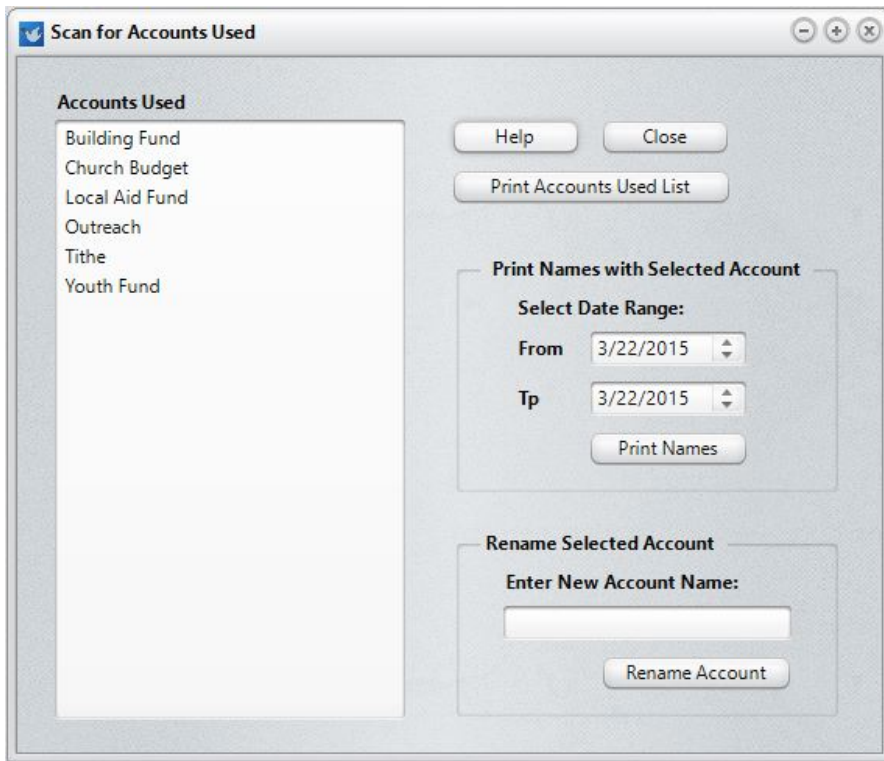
Scan for Accounts Used

Accounts Used

Building Fund
Church Budget
Local Aid Fund
Outreach
Tithe
Youth Fund

Help

Close

Print Accounts Used List

Print Names with Selected Account

Select Date Range:

From 3/22/2015

Tp 3/22/2015

Print Names

Rename Selected Account

Enter New Account Name:

Rename Account